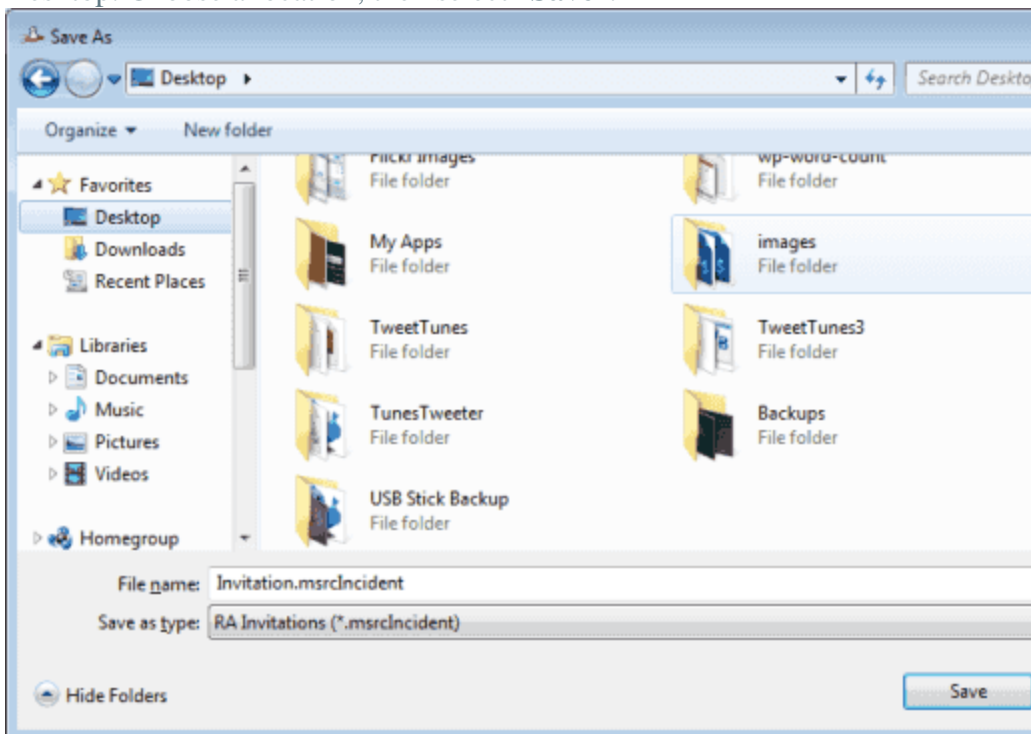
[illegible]

Save As

Desktop ▸

Search Deskto

Organize ▾ New folder

Favorites
Desktop
Downloads
Recent Places

Libraries
Documents
Music
Pictures
Videos

Homegroup

Flickr images
File folder

wp-word-count
File folder

My Apps
File folder

images
File folder

TweetTunes
File folder

TweetTunes3
File folder

TunesTweeter
File folder

Backups
File folder

USB Stick Backup
File folder

File name: Invitation.msrcIncident

Save as type: RA Invitations (*.msrcIncident)

Hide Folders

Save